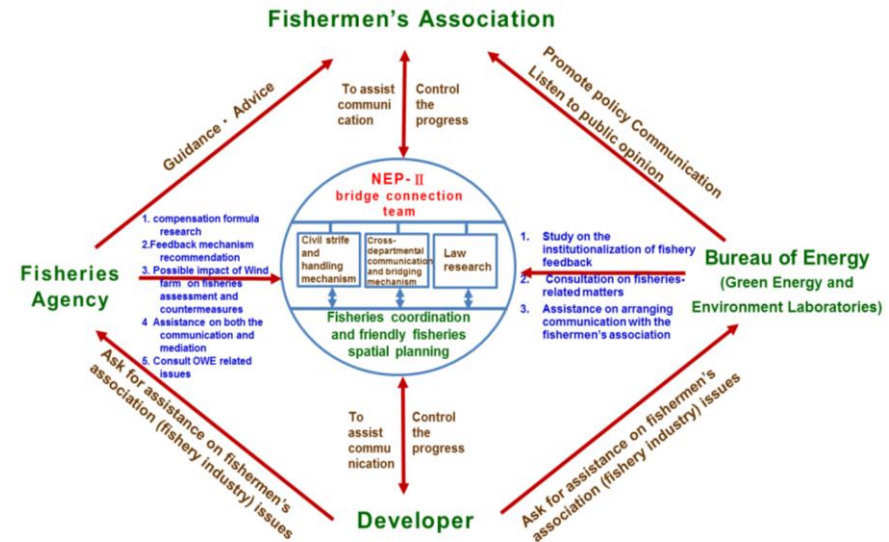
Fishermen's Association

Guidance · Advice

To assist communi cation

Control the progress

Promote policy Communication
Listen to public opinion

NEP-II
bridge connection team

Civil strife and handling mechanism

Cross-departmental communication and bridging mechanism

Law research

Fisheries coordination and friendly fisheries spatial planning

Fisheries Agency

1. compensation formula research
2.Feedback mechanism recommendation
3. Possible impact of Wind farm on fisheries assessment and countermeasures
4 Assistance on both the communication and mediation
5. Consult OWE related issues

Bureau of Energy
(Green Energy and Environment Laboratories)

1. Study on the institutionalization of fishery feedback
2. Consultation on fisheries-related matters
3. Assistance on arranging communication with the fishermen's association

To assist commu nication

Control the progress

Ask for assistance on fishermen's association (fishery industry) issues

Ask for assistance on fishermen's association (fishery industry) issues

Developer